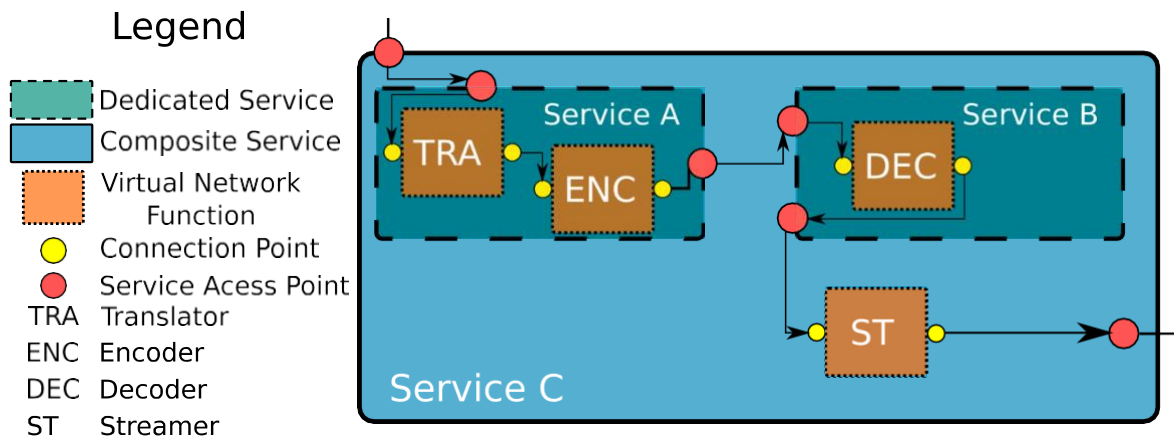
Legend
Dedicated Service
Composite Service
Virtual Network Function
Connection Point
Service Acess Point
TRA Translator
ENC Encoder
DEC Decoder
ST Streamer

Service A
TRA
ENC
Service B
DEC
ST
Service C